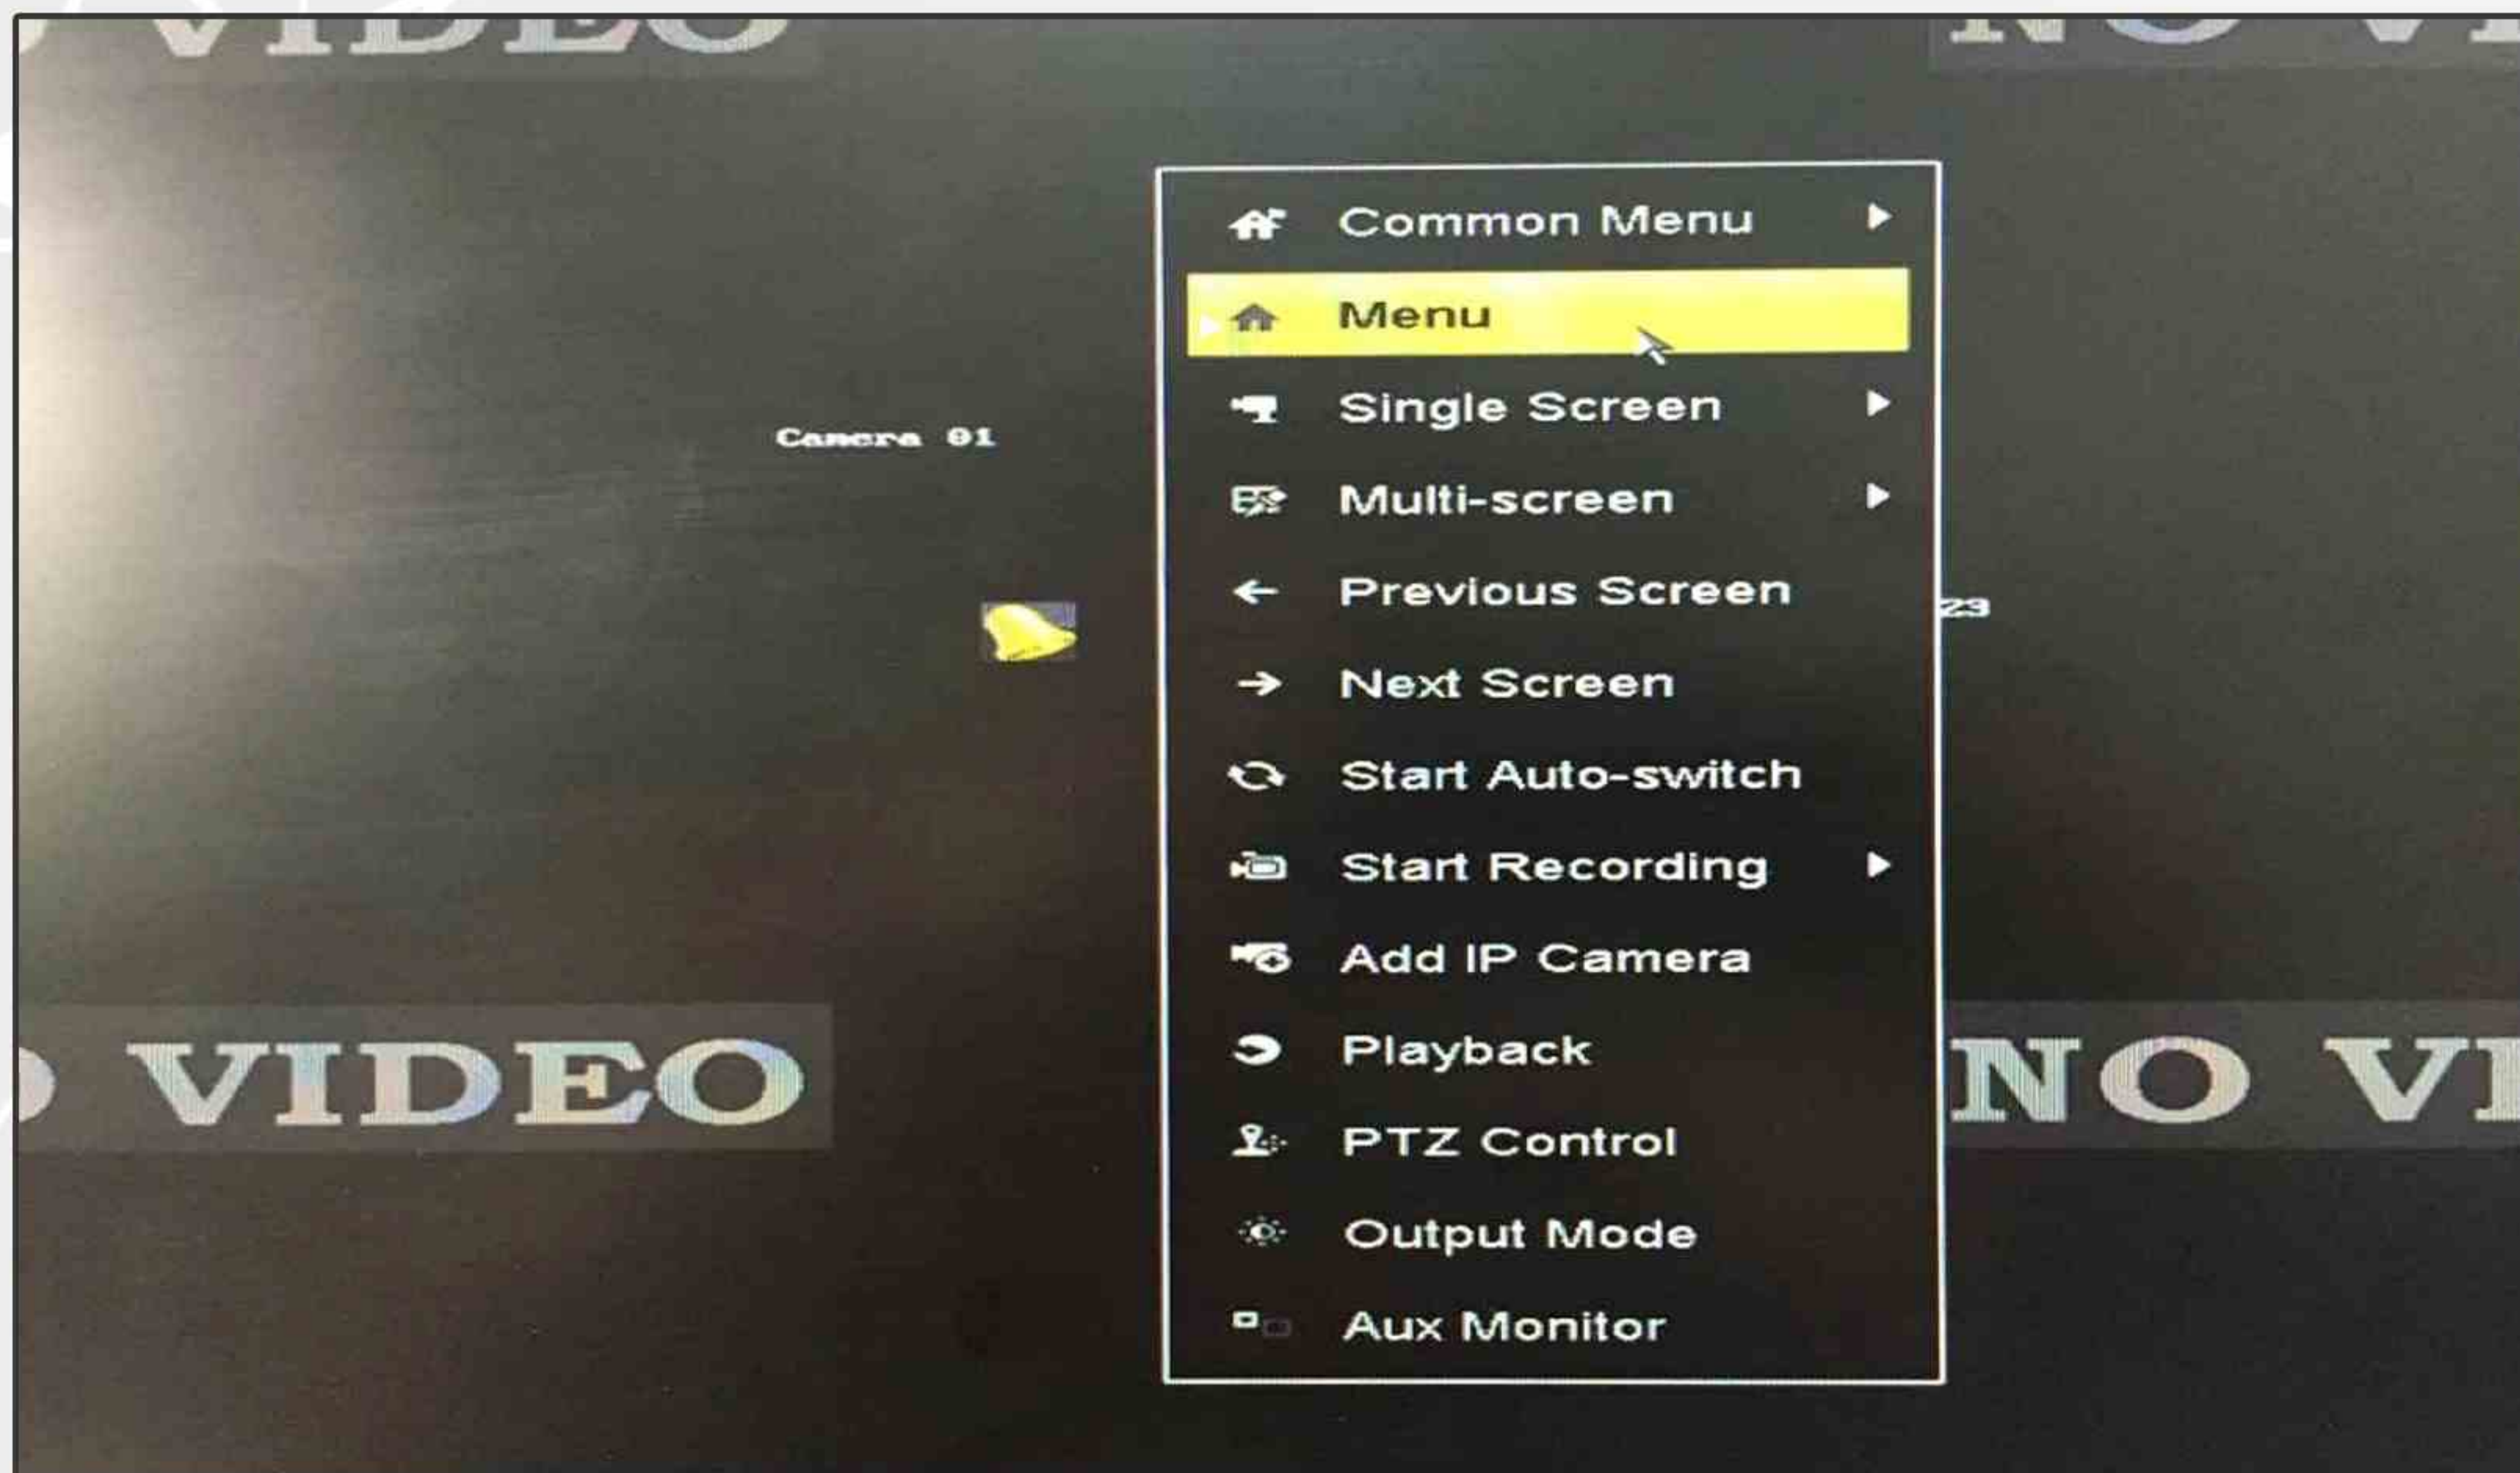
VIDEO

NO VI

Camera 01

Common Menu

Menu

Single Screen

Multi-screen

Previous Screen

Next Screen

Start Auto-switch

Start Recording

Add IP Camera

Playback

PTZ Control

Output Mode

Aux Monitor

23

VIDEO

NO VI